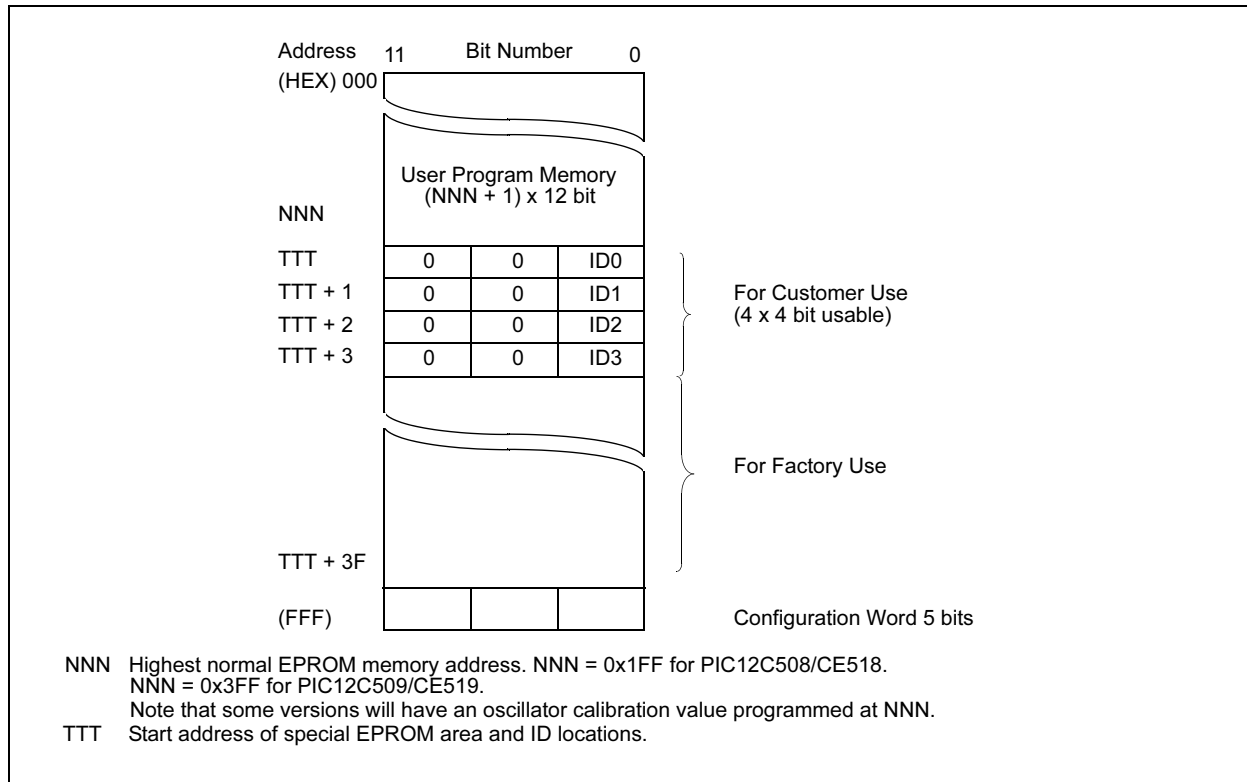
Address 11 Bit Number 0
(HEX) 000

User Program Memory
(NNN + 1) x 12 bit

NNN

| TTT | 0 | 0 | ID0 |
|---|---|---|---|
| TTT + 1 | 0 | 0 | ID1 |
| TTT + 2 | 0 | 0 | ID2 |
| TTT + 3 | 0 | 0 | ID3 |

For Customer Use
(4 x 4 bit usable)

For Factory Use

TTT + 3F

(FFF)

Configuration Word 5 bits

NNN Highest normal EPROM memory address. NNN = 0x1FF for PIC12C508/CE518.
NNN = 0x3FF for PIC12C509/CE519.
Note that some versions will have an oscillator calibration value programmed at NNN.
TTT Start address of special EPROM area and ID locations.